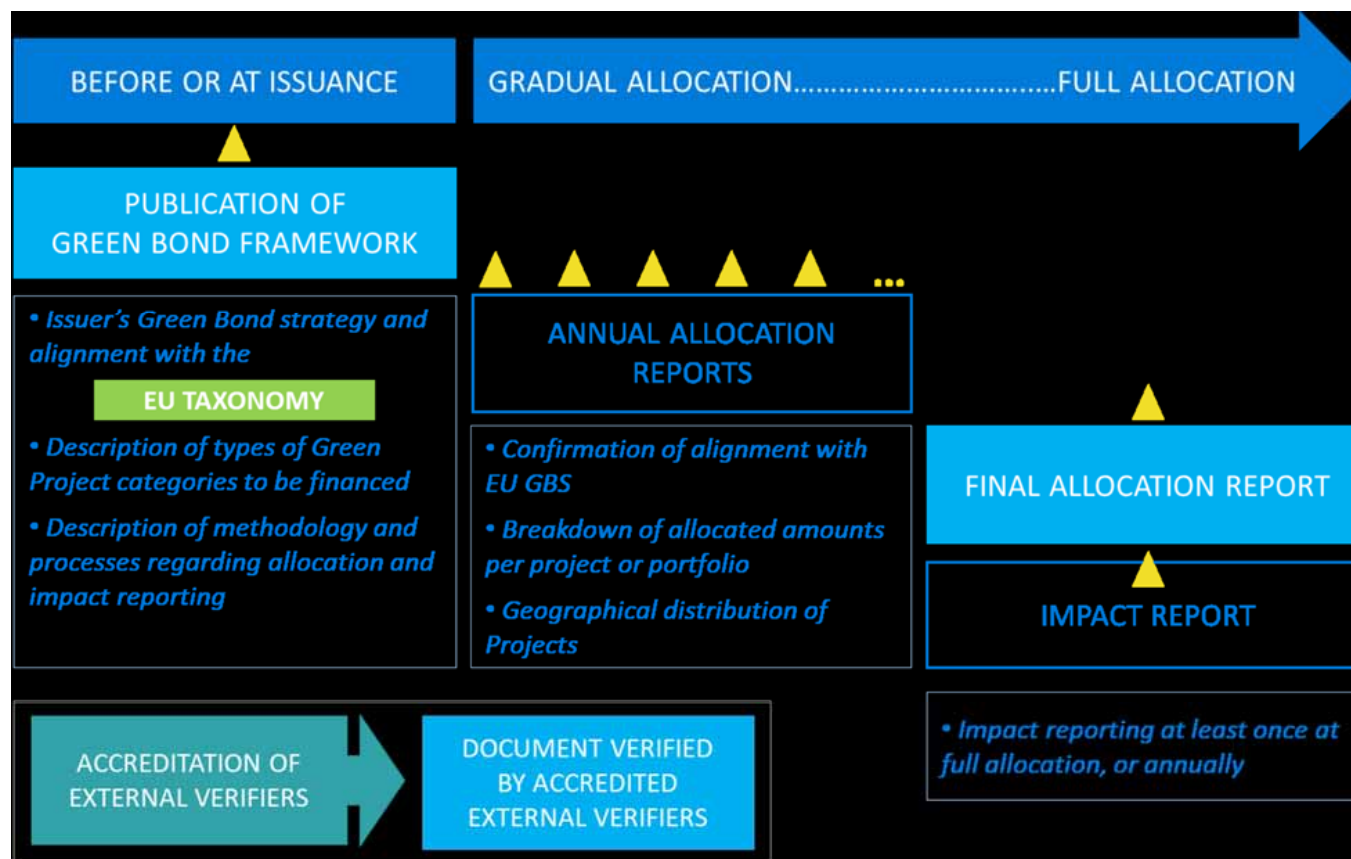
BEFORE OR AT ISSUANCE

GRADUAL ALLOCATION……………………………FULL ALLOCATION

PUBLICATION OF GREEN BOND FRAMEWORK

• Issuer's Green Bond strategy and alignment with the

EU TAXONOMY

• Description of types of Green Project categories to be financed

• Description of methodology and processes regarding allocation and impact reporting

…

ANNUAL ALLOCATION REPORTS

• Confirmation of alignment with EU GBS

• Breakdown of allocated amounts per project or portfolio

• Geographical distribution of Projects

FINAL ALLOCATION REPORT

IMPACT REPORT

• Impact reporting at least once at full allocation, or annually

ACCREDITATION OF EXTERNAL VERIFIERS

DOCUMENT VERIFIED BY ACCREDITED EXTERNAL VERIFIERS